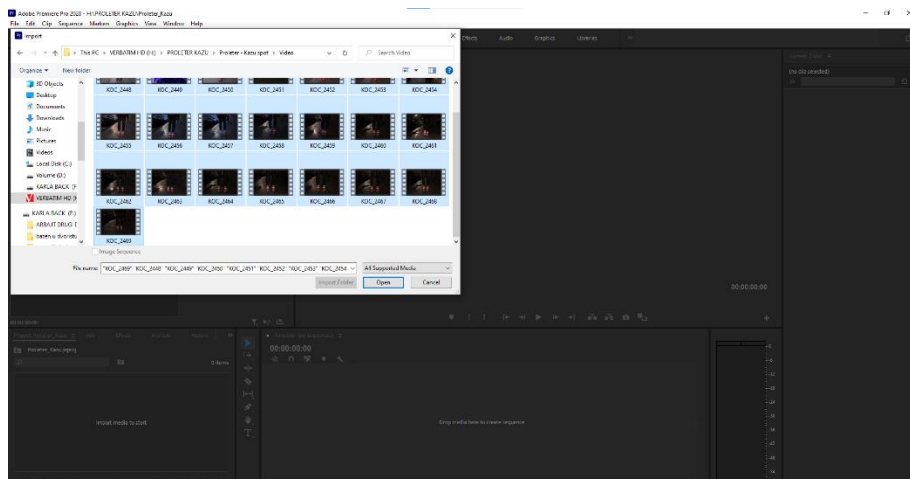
Adobe Premiere Pro 2020 - H:\PROLETER KAZU\Proleter_Kazu
File Edit Clip Sequence Markers Graphics View Window Help

Import
← → ↑ > This PC > VERBATIM HD (H:) > PROLETER KAZU > Proleter - Kazu spot > Video
Search Video
Organize ▾ New folder
3D Objects
Desktop
Documents
Downloads
Music
Pictures
Videos
Local Disk (C:)
Volume (D:)
KARLA BACK (F:
VERBATIM HD (H
KARLA BACK (F:)
ARBAJT DRUGI [
Stereo u dvoristu

KOC_2448 KOC_2449 KOC_2450 KOC_2451 KOC_2452 KOC_2453 KOC_2454
KOC_2455 KOC_2456 KOC_2457 KOC_2458 KOC_2459 KOC_2460 KOC_2461
KOC_2462 KOC_2463 KOC_2464 KOC_2465 KOC_2466 KOC_2467 KOC_2468
KOC_2469

Image Sequence
File name: "KOC_2469" "KOC_2448" "KOC_2449" "KOC_2450" "KOC_2451" "KOC_2452" "KOC_2453" "KOC_2454
All Supported Media
Import Folder Open Cancel

Effects Audio Graphics Libraries
(no clip selected)
00:00:00:00
00:00:00:00
Import media to start
0 items
Drop media here to create sequence